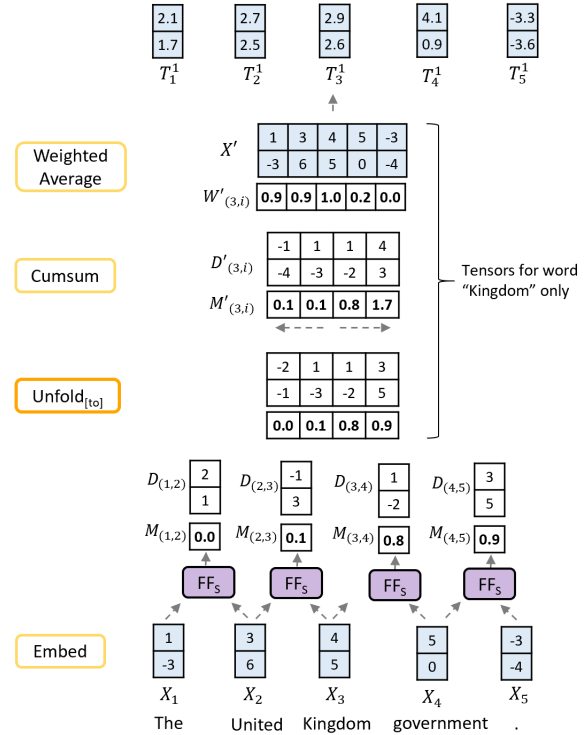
| 2.1 |
|---|
| 1.7 |

$T_1^1$

| 2.7 |
|---|
| 2.5 |

$T_2^1$

| 2.9 |
|---|
| 2.6 |

$T_3^1$

| 4.1 |
|---|
| 0.9 |

$T_4^1$

| -3.3 |
|---|
| -3.6 |

$T_5^1$

Weighted Average

$X'$

| 1 | 3 | 4 | 5 | -3 |
|---|---|---|---|---|
| -3 | 6 | 5 | 0 | -4 |

$W'_{(3,i)}$

| 0.9 | 0.9 | 1.0 | 0.2 | 0.0 |
|---|---|---|---|---|

Cumsum

$D'_{(3,i)}$

| -1 | 1 | 1 | 4 |
|---|---|---|---|
| -4 | -3 | -2 | 3 |

$M'_{(3,i)}$

| 0.1 | 0.1 | 0.8 | 1.7 |
|---|---|---|---|

Tensors for word "Kingdom" only

Unfold$_{[to]}$

| -2 | 1 | 1 | 3 |
|---|---|---|---|
| -1 | -3 | -2 | 5 |

| 0.0 | 0.1 | 0.8 | 0.9 |
|---|---|---|---|

$D_{(1,2)}$

| 2 |
|---|
| 1 |

$D_{(2,3)}$

| -1 |
|---|
| 3 |

$D_{(3,4)}$

| 1 |
|---|
| -2 |

$D_{(4,5)}$

| 3 |
|---|
| 5 |

$M_{(1,2)}$ 0.0

$M_{(2,3)}$ 0.1

$M_{(3,4)}$ 0.8

$M_{(4,5)}$ 0.9

FF$_S$

FF$_S$

FF$_S$

FF$_S$

Embed

| 1 |
|---|
| -3 |

| 3 |
|---|
| 6 |

| 4 |
|---|
| 5 |

| 5 |
|---|
| 0 |

| -3 |
|---|
| -4 |

$X_1$ $X_2$ $X_3$ $X_4$ $X_5$

The United Kingdom government .